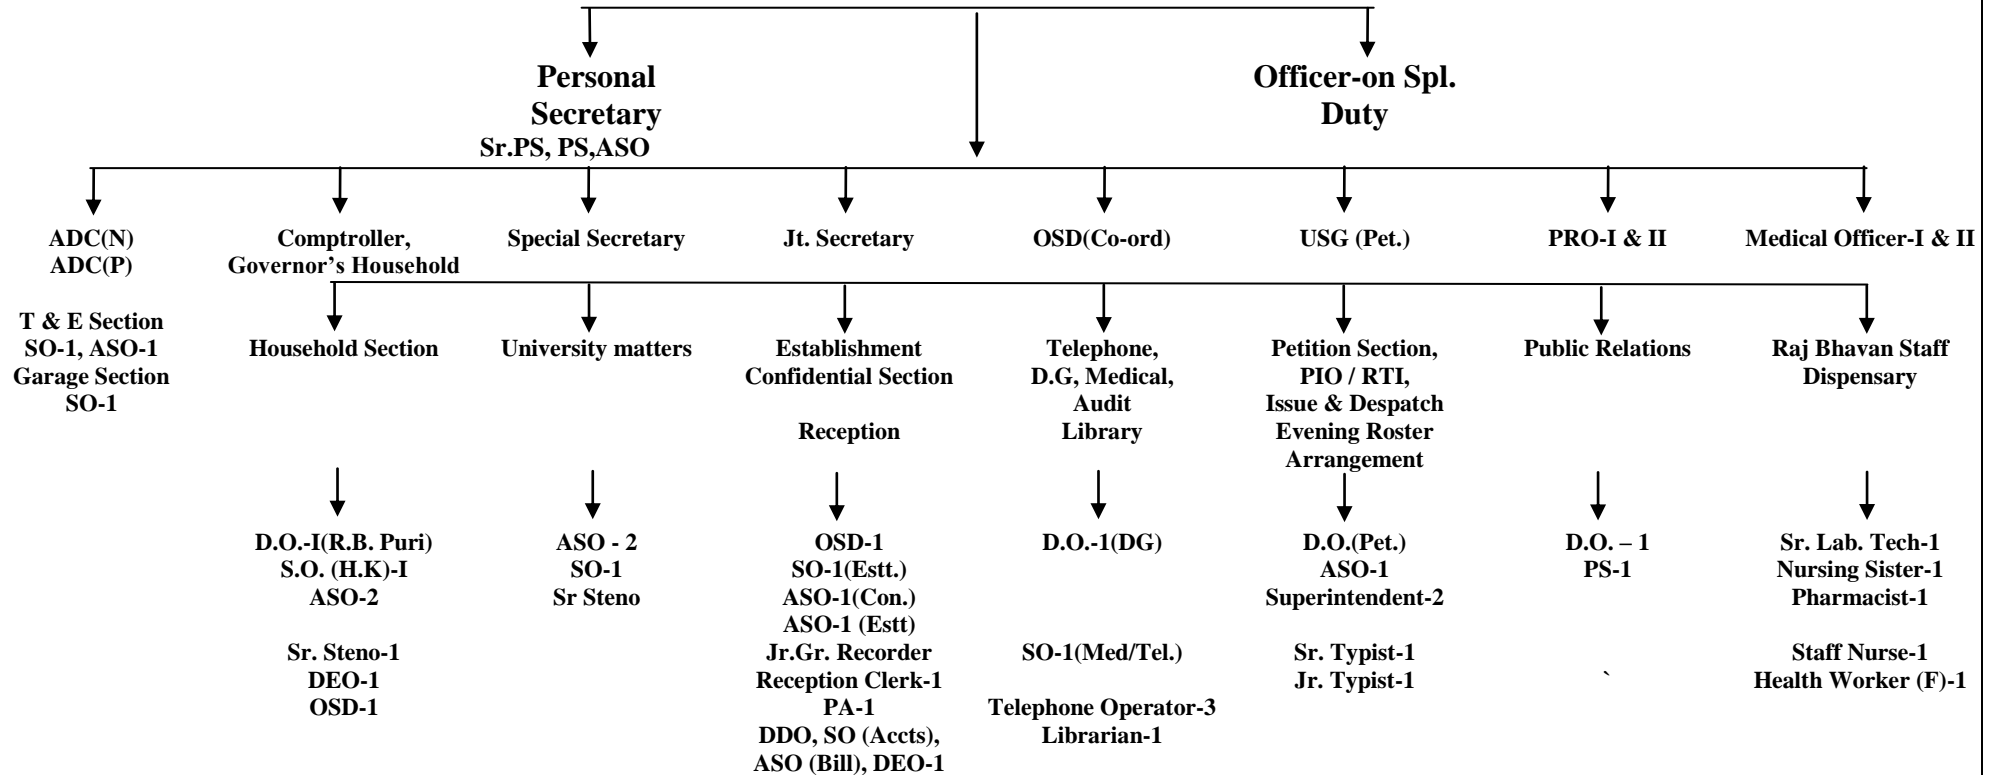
Personal Secretary
Sr.PS, PS,ASO

Officer-on Spl. Duty

ADC(N)
ADC(P)

T & E Section
SO-1, ASO-1
Garage Section
SO-1

Comptroller, Governor's Household

Household Section

D.O.-I(R.B. Puri)
S.O. (H.K)-I
ASO-2

Sr. Steno-1
DEO-1
OSD-1

Special Secretary

University matters

ASO - 2
SO-1
Sr Steno

Jt. Secretary

Establishment
Confidential Section

Reception

OSD-1
SO-1(Estt.)
ASO-1(Con.)
ASO-1 (Estt)
Jr.Gr. Recorder
Reception Clerk-1
PA-1
DDO, SO (Accts), ASO (Bill), DEO-1

OSD(Co-ord)

Telephone, D.G, Medical, Audit
Library

D.O.-1(DG)

SO-1(Med/Tel.)

Telephone Operator-3
Librarian-1

USG (Pet.)

Petition Section, PIO / RTI, Issue & Despatch
Evening Roster Arrangement

D.O.(Pet.)
ASO-1
Superintendent-2

Sr. Typist-1
Jr. Typist-1

PRO-I & II

Public Relations

D.O. – 1
PS-1

`

Medical Officer-I & II

Raj Bhavan Staff Dispensary

Sr. Lab. Tech-1
Nursing Sister-1
Pharmacist-1

Staff Nurse-1
Health Worker (F)-1